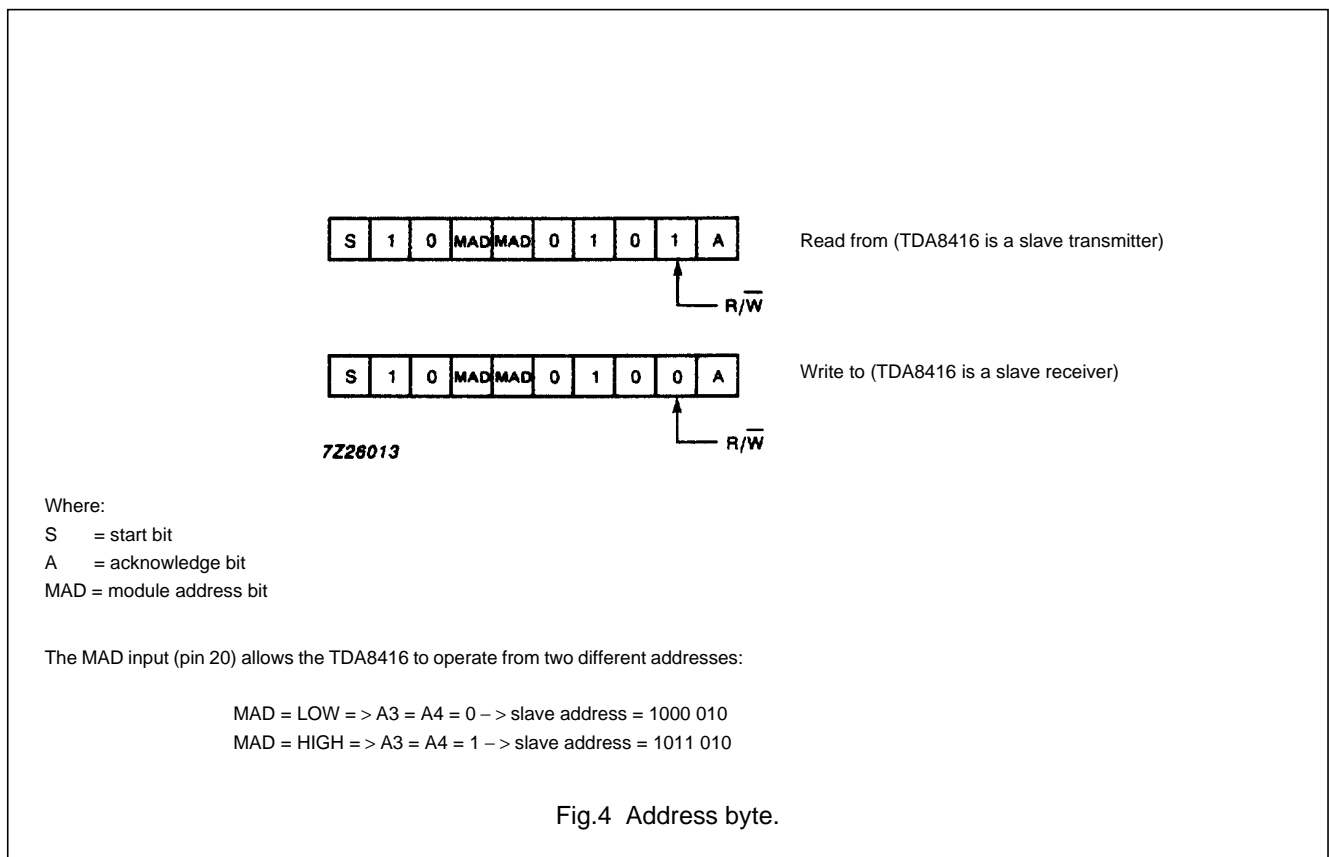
| S | 1 | 0 | MAD | MAD | 0 | 1 | 0 | 1 | A |
|---|---|---|---|---|---|---|---|---|---|

$R/\overline{W}$

Read from (TDA8416 is a slave transmitter)

| S | 1 | 0 | MAD | MAD | 0 | 1 | 0 | 0 | A |
|---|---|---|---|---|---|---|---|---|---|

$R/\overline{W}$

Write to (TDA8416 is a slave receiver)

7Z26013

Where:
S = start bit
A = acknowledge bit
MAD = module address bit

The MAD input (pin 20) allows the TDA8416 to operate from two different addresses:

MAD = LOW = > A3 = A4 = 0 − > slave address = 1000 010
MAD = HIGH = > A3 = A4 = 1 − > slave address = 1011 010

Fig.4 Address byte.